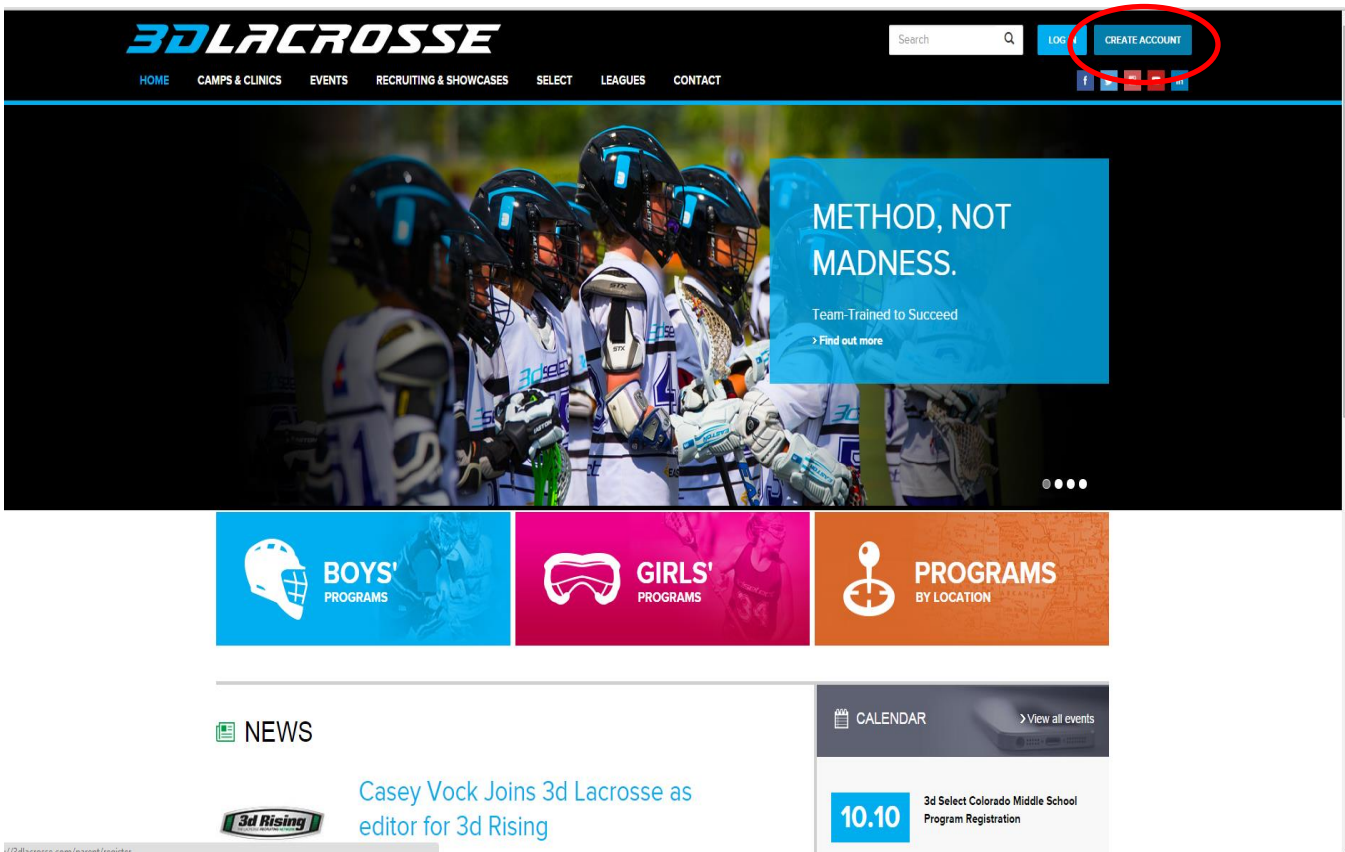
3DLACROSSE

Search

LOG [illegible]

CREATE ACCOUNT

HOME CAMPS & CLINICS EVENTS RECRUITING & SHOWCASES SELECT LEAGUES CONTACT

METHOD, NOT MADNESS.

Team-Trained to Succeed

› Find out more

BOYS' PROGRAMS

GIRLS' PROGRAMS

PROGRAMS BY LOCATION

NEWS

3d Rising

Casey Vock Joins 3d Lacrosse as editor for 3d Rising

CALENDAR

› View all events

10.10

3d Select Colorado Middle School Program Registration

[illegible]3dlacrosse.com/parent/register